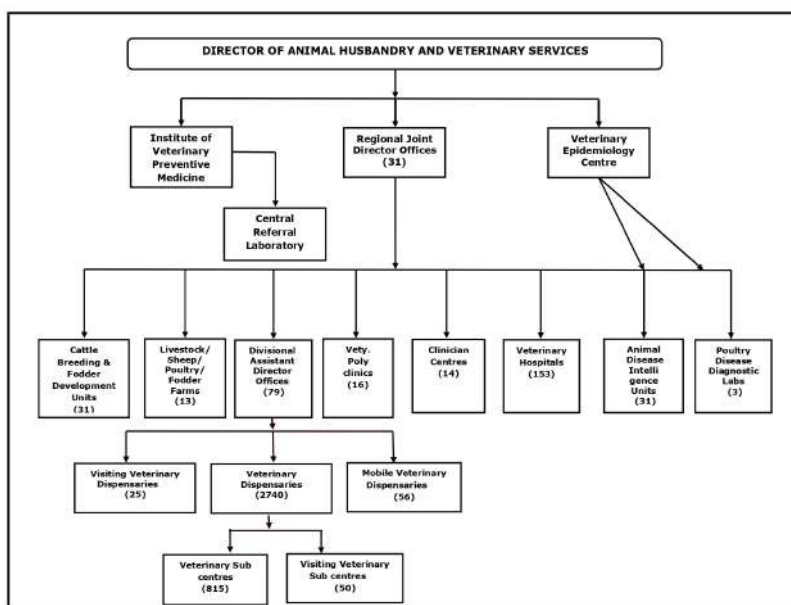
DIRECTOR OF ANIMAL HUSBANDRY AND VETERINARY SERVICES

Institute of Veterinary Preventive Medicine

Regional Joint Director Offices (31)

Veterinary Epidemiology Centre

Central Referral Laboratory

Cattle Breeding & Fodder Development Units (31)

Livestock/ Sheep/ Poultry/ Fodder Farms (13)

Divisional Assistant Director Offices (79)

Vety. Poly clinics (16)

Clinician Centres (14)

Veterinary Hospitals (153)

Animal Disease Intelli gence Units (31)

Poultry Disease Diagnostic Labs (3)

Visiting Veterinary Dispensaries (25)

Veterinary Dispensaries (2740)

Mobile Veterinary Dispensaries (56)

Veterinary Sub centres (815)

Visiting Veterinary Sub centres (50)